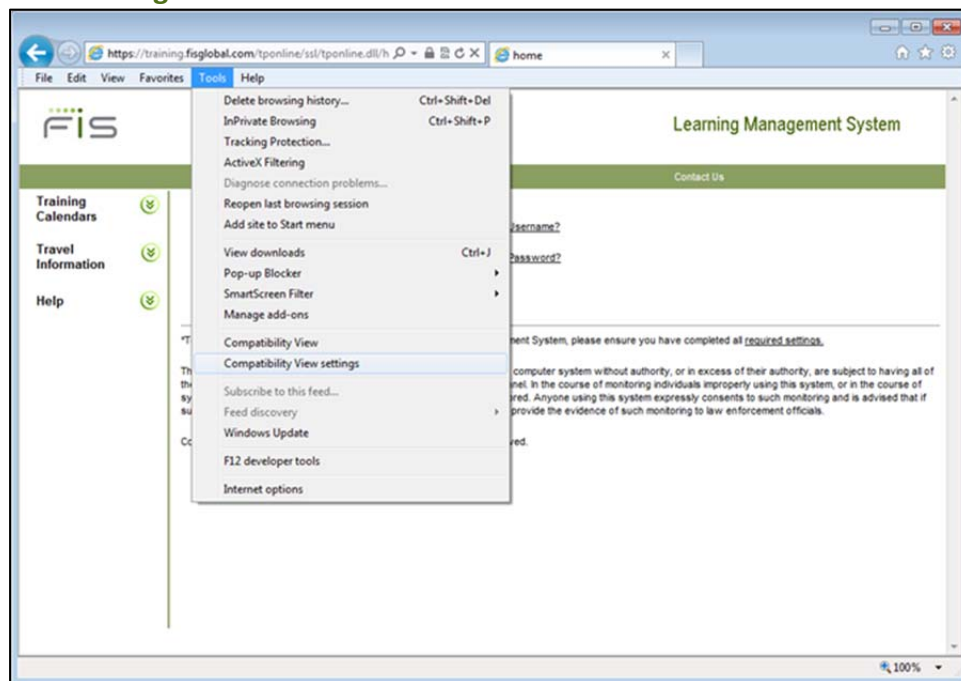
https://training.fisglobal.com/tponline/ssl/tponline.dll/h
home

File Edit View Favorites Tools Help

FIS

Learning Management System

Contact Us

Training Calendars

Travel Information

Help

Delete browsing history... Ctrl+Shift+Del
InPrivate Browsing Ctrl+Shift+P
Tracking Protection...
ActiveX Filtering
Diagnose connection problems...
Reopen last browsing session
Add site to Start menu
View downloads Ctrl+J
Pop-up Blocker
SmartScreen Filter
Manage add-ons
Compatibility View
Compatibility View settings
Subscribe to this feed...
Feed discovery
Windows Update
F12 developer tools
Internet options

Username?

Password?

*T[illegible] ment System, please ensure you have completed all required settings.

Th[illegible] computer system without authority, or in excess of their authority, are subject to having all of th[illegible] nel. In the course of monitoring individuals improperly using this system, or in the course of sy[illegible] ored. Anyone using this system expressly consents to such monitoring and is advised that if su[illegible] provide the evidence of such monitoring to law enforcement officials.

Co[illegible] ved.

100%